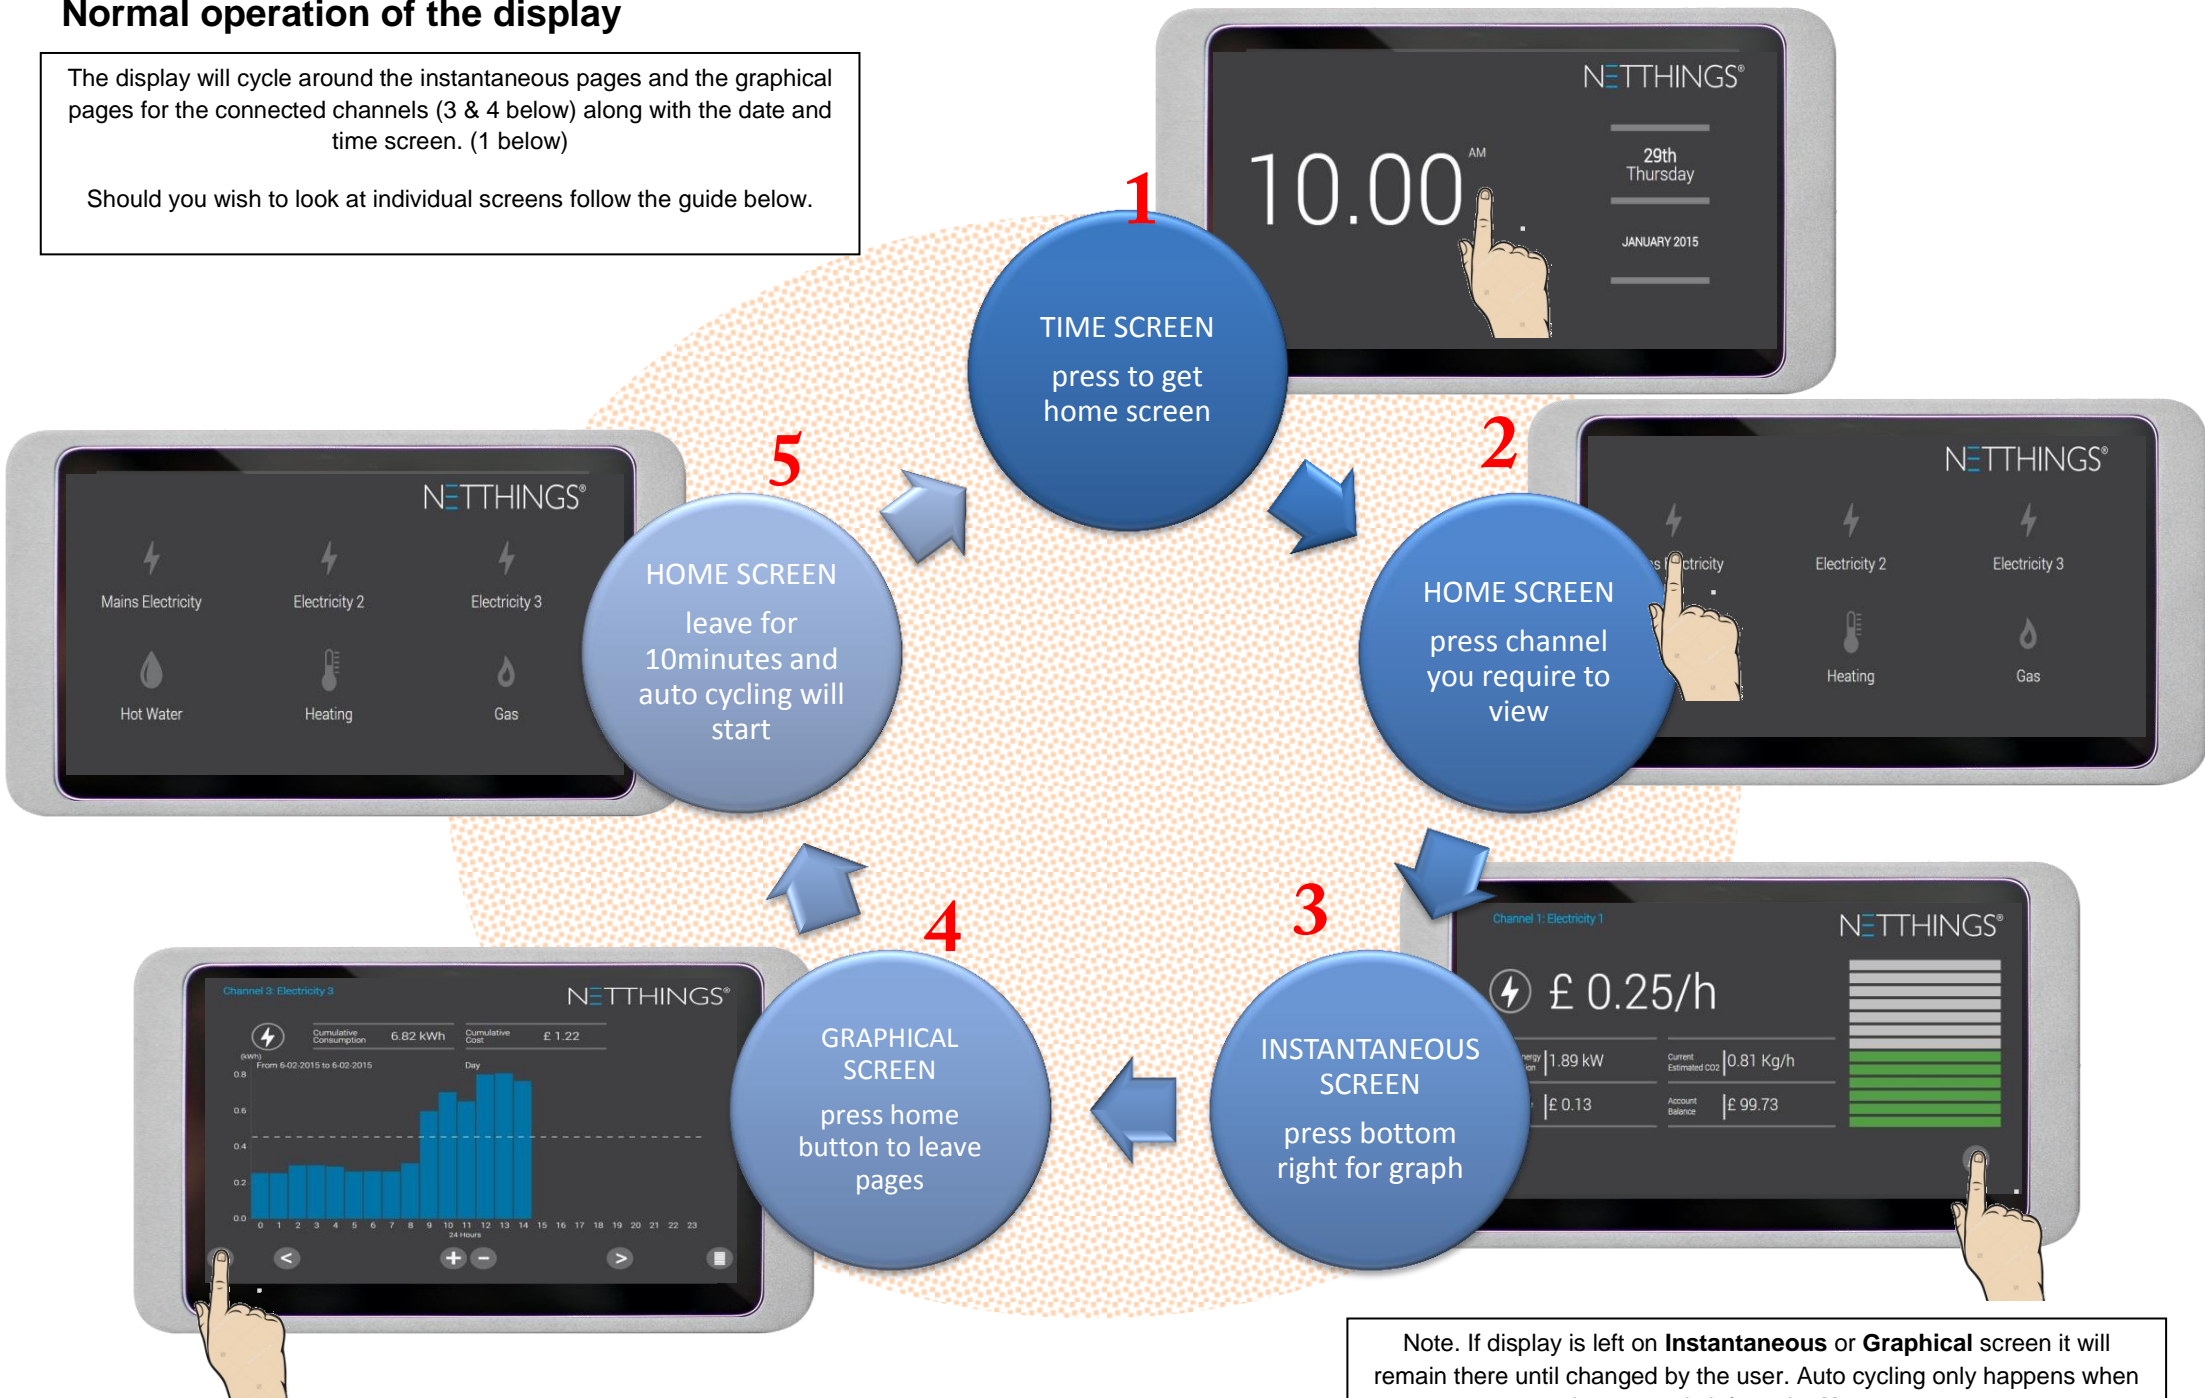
Normal operation of the display

The display will cycle around the instantaneous pages and the graphical pages for the connected channels (3 & 4 below) along with the date and time screen. (1 below)

Should you wish to look at individual screens follow the guide below.

NETTHINGS®
10.00 AM
29th
Thursday
JANUARY 2015

1
TIME SCREEN
press to get home screen

2
NETTHINGS®
Electricity
Electricity 2
Electricity 3
Heating
Gas
HOME SCREEN
press channel you require to view

5
NETTHINGS®
Mains Electricity
Electricity 2
Electricity 3
Hot Water
Heating
Gas
HOME SCREEN
leave for 10minutes and auto cycling will start

3
Channel 1: Electricity 1
NETTHINGS®
£ 0.25/h
1.89 kW
Current Estimated CO2 0.81 Kg/h
£ 0.13
Account Balance £ 99.73
INSTANTANEOUS SCREEN
press bottom right for graph

4
Channel 3: Electricity 3
NETTHINGS®
Cumulative Consumption 6.82 kWh
Cumulative Cost £ 1.22
(kWh)
From 6-02-2015 to 6-02-2015
Day
0.8
0.6
0.4
0.2
0.0
0 1 2 3 4 5 6 7 8 9 10 11 12 13 14 15 16 17 18 19 20 21 22 23
24 Hours
GRAPHICAL SCREEN
press home button to leave pages

Note. If display is left on **Instantaneous** or **Graphical** screen it will remain there until changed by the user. Auto cycling only happens when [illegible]